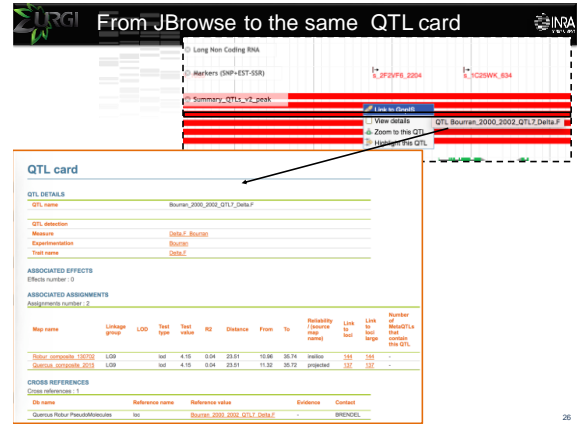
URGI

From JBrowse to the same QTL card

INRA

Long Non Coding RNA

Markers (SNP+EST-SSR)

s_2F2VF6_2204

s_1C25WK_634

Summary_QTLs_v2_peak

Link to GnpIS

View details

QTL Bourran_2000_2002_QTL7_Delta.F

Zoom to this QTL

Highlight this QTL

QTL card

QTL DETAILS

QTL name Bourran_2000_2002_QTL7_Delta.F

QTL detection

Measure Delta.F_Bourran

Experimentation Bourran

Trait name Delta.F

ASSOCIATED EFFECTS

Effects number : 0

ASSOCIATED ASSIGNMENTS

Assignments number : 2

| Map name | Linkage group | LOD | Test type | Test value | R2 | Distance | From | To | Reliability (source map name) | Link to loci | Link to loci large | Number of MetaQTLs that contain this QTL |
|---|---|---|---|---|---|---|---|---|---|---|---|---|
| Robur_composite_130702 | LG9 | | lod | 4.15 | 0.04 | 23.51 | 10.96 | 35.74 | insilico | 144 | 144 | - |
| Quercus_composite_2015 | LG9 | | lod | 4.15 | 0.04 | 23.51 | 11.32 | 35.72 | projected | 137 | 137 | - |

CROSS REFERENCES

Cross references : 1

| Db name | Reference name | Reference value | Evidence | Contact |
|---|---|---|---|---|
| Quercus Robur PseudoMolecules | loc | Bourran_2000_2002_QTL7_Delta.F | - | BRENDEL |

26